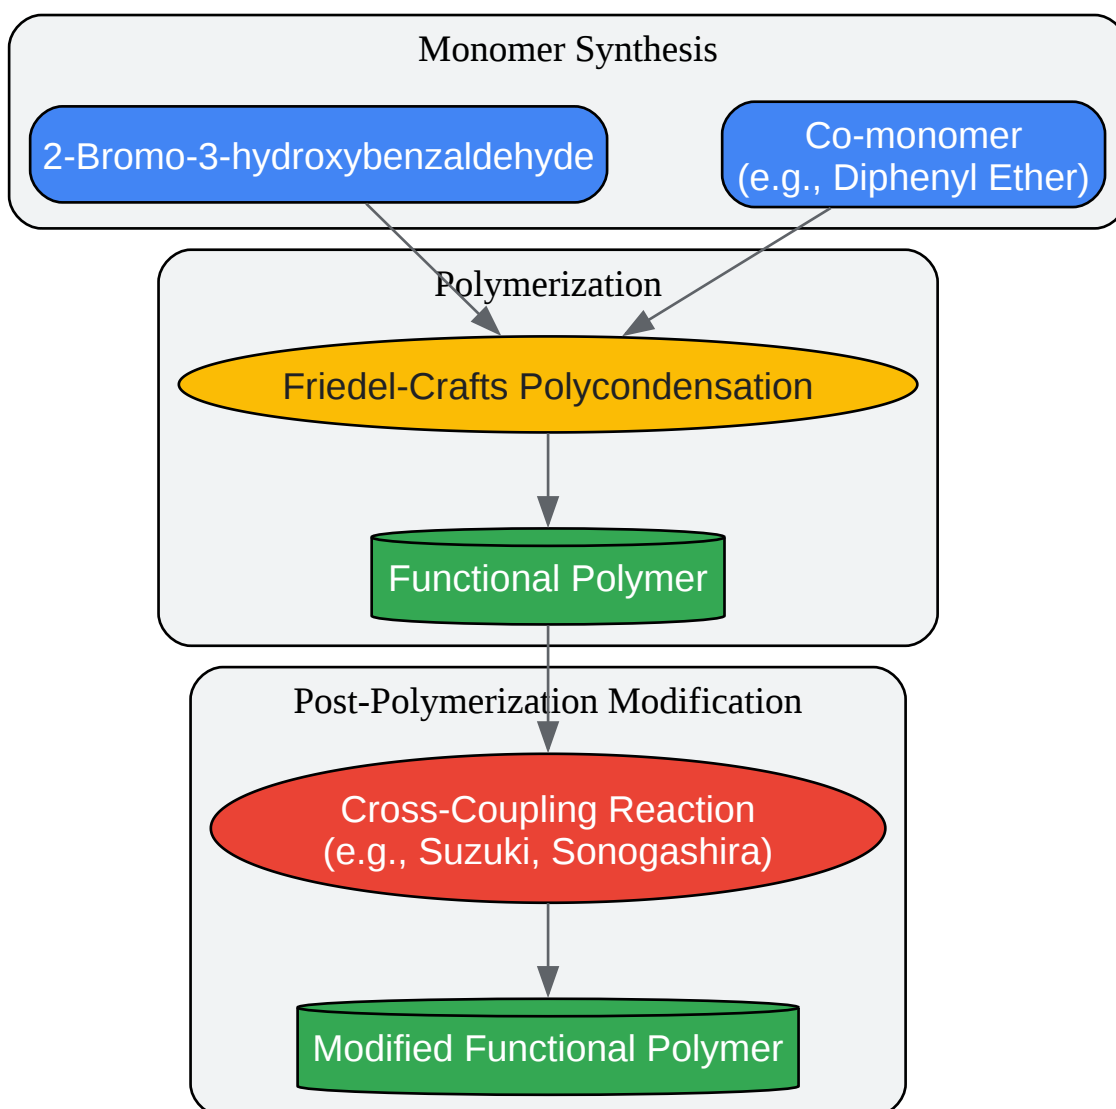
Monomer Synthesis

2-Bromo-3-hydroxybenzaldehyde

Co-monomer
(e.g., Diphenyl Ether)

Polymerization

Friedel-Crafts Polycondensation

Functional Polymer

Post-Polymerization Modification

Cross-Coupling Reaction
(e.g., Suzuki, Sonogashira)

Modified Functional Polymer